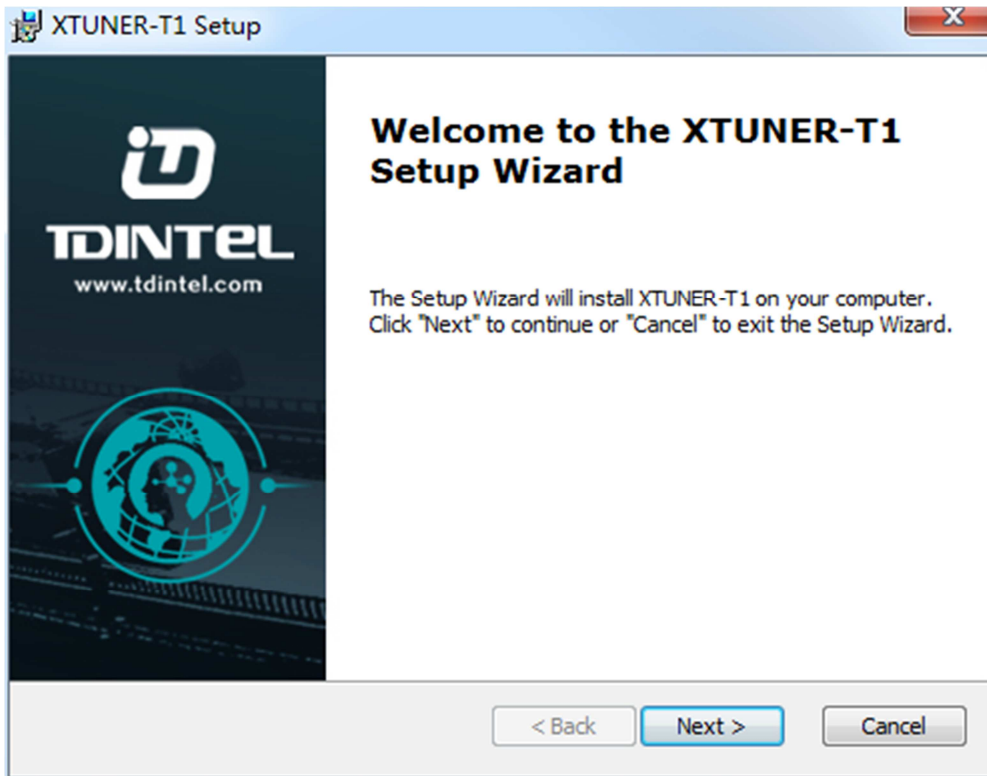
XTUNER-T1 Setup

TDINTEL
www.tdintel.com

Welcome to the XTUNER-T1 Setup Wizard

The Setup Wizard will install XTUNER-T1 on your computer. Click "Next" to continue or "Cancel" to exit the Setup Wizard.

< Back
Next >
Cancel